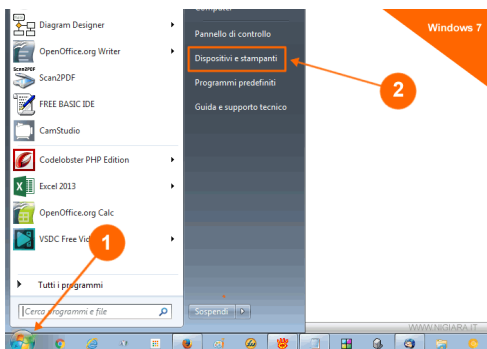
Diagram Designer
OpenOffice.org Writer
Scan2PDF
Scan2PDF
FREE BASIC IDE
CamStudio
Codelobster PHP Edition
X
Excel 2013
OpenOffice.org Calc
VSDC Free Vid
1
Tutti i programmi
Cerca programmi e file
Computer
Pannello di controllo
Dispositivi e stampanti
Programmi predefiniti
Guida e supporto tecnico
2
Sospendi
Windows 7
WWW.NIGIARA.IT